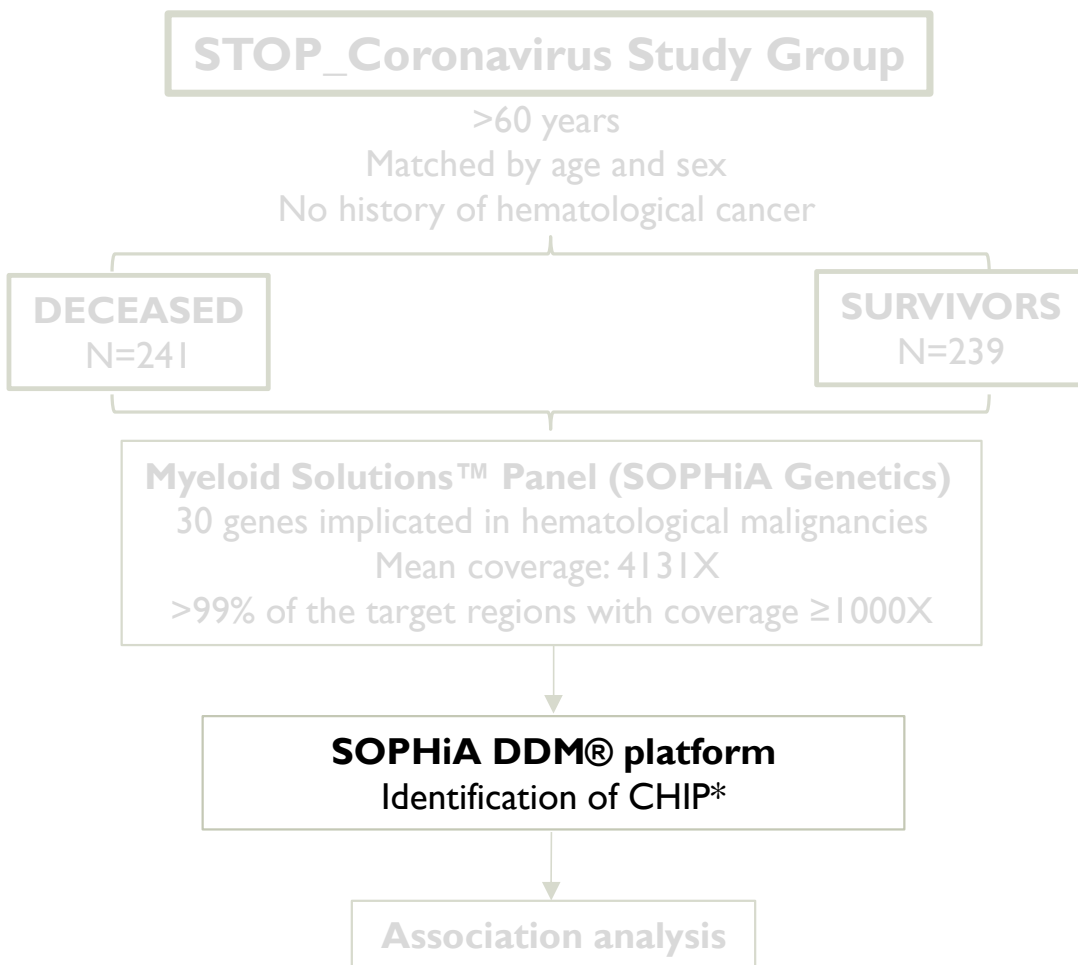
STOP_Coronavirus Study Group

>60 years
Matched by age and sex
No history of hematological cancer

DECEASED
N=241

SURVIVORS
N=239

Myeloid Solutions™ Panel (SOPHiA Genetics)
30 genes implicated in hematological malignancies
Mean coverage: 4131X
>99% of the target regions with coverage ≥1000X

SOPHiA DDM® platform
Identification of CHIP*

Association analysis